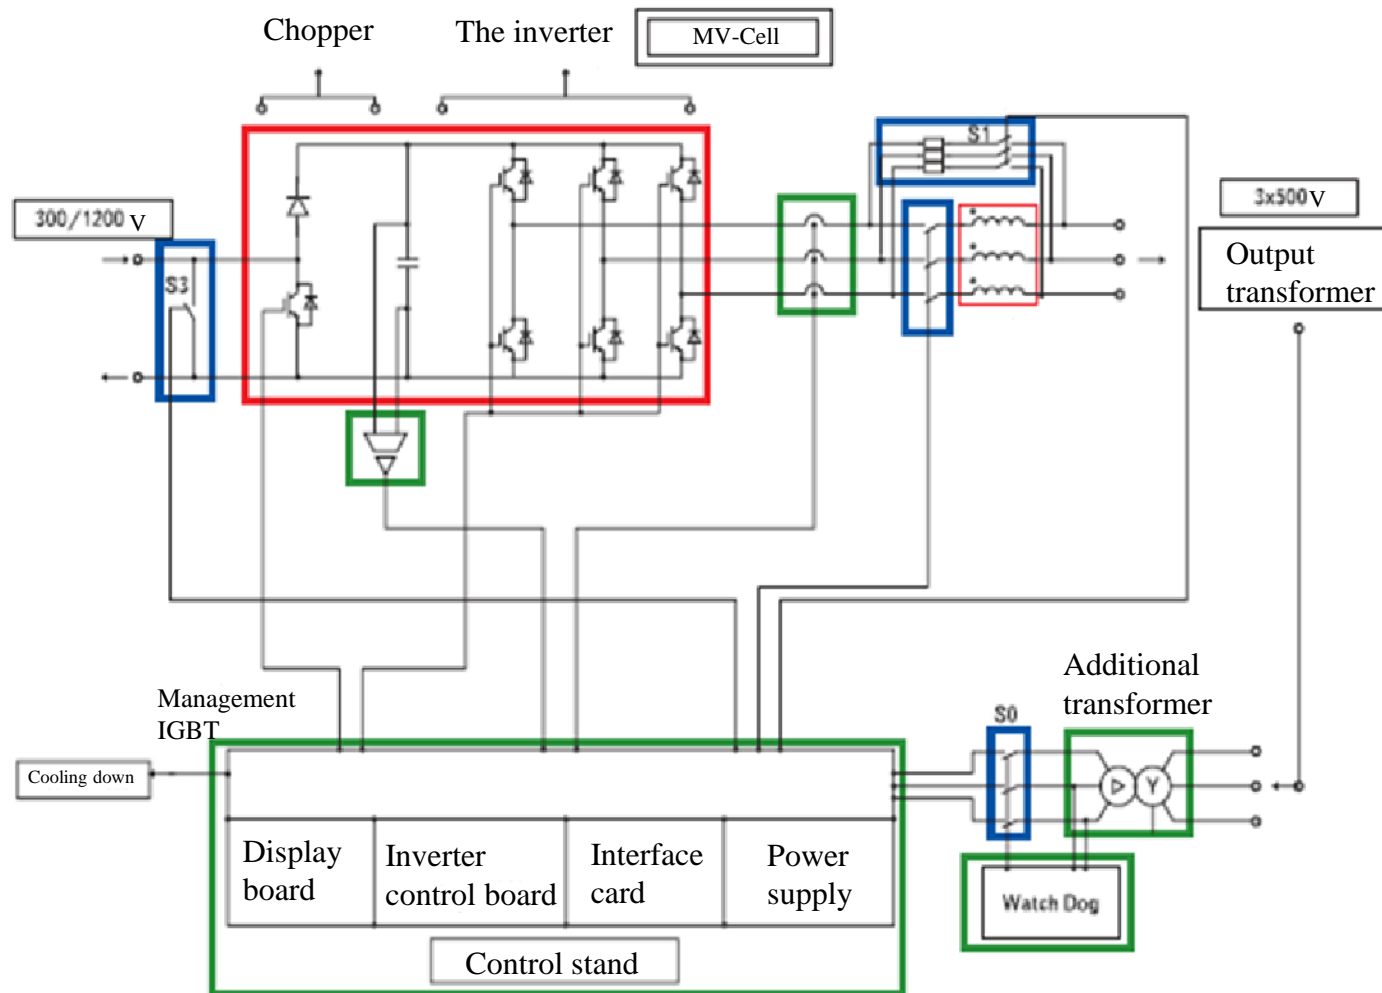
Chopper

The inverter

MV-Cell

300/1200 V

S3

S1

3x500V

Output transformer

Management IGBT

Cooling down

Display board

Inverter control board

Interface card

Power supply

Control stand

S0

Additional transformer

Watch Dog